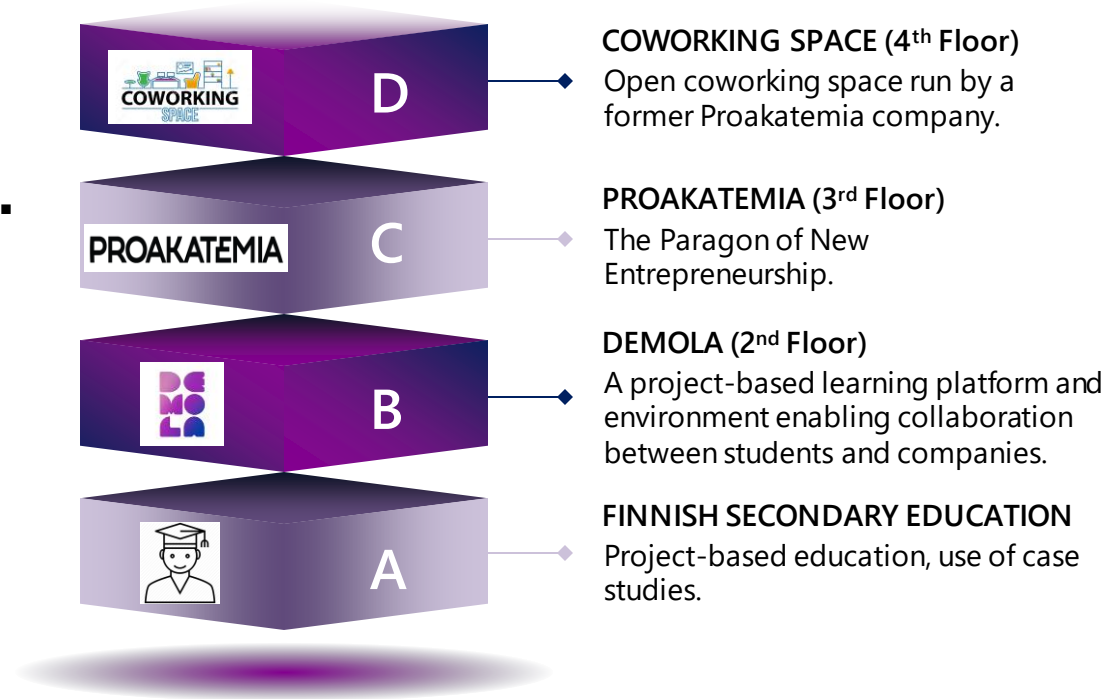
COWORKING SPACE

D

COWORKING SPACE (4$^{th}$ Floor)
Open coworking space run by a former Proakatemia company.

PROAKATEMIA

C

PROAKATEMIA (3$^{rd}$ Floor)
The Paragon of New Entrepreneurship.

DE MO LA

B

DEMOLA (2$^{nd}$ Floor)
A project-based learning platform and environment enabling collaboration between students and companies.

A

FINNISH SECONDARY EDUCATION
Project-based education, use of case studies.